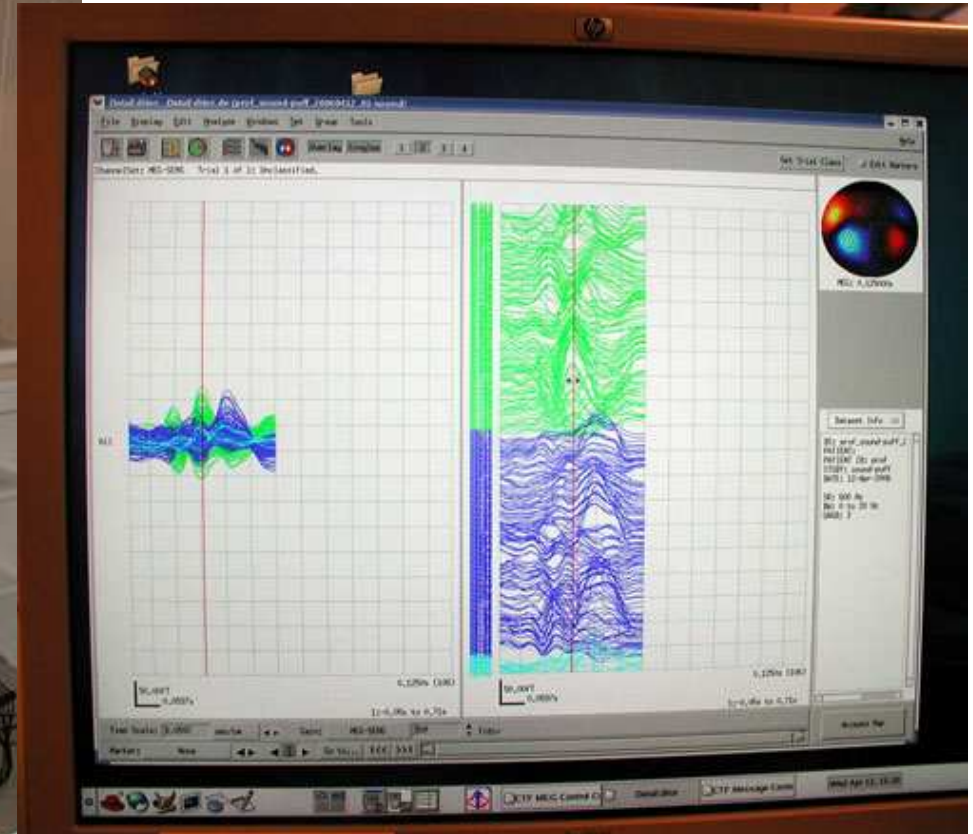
File Display Edit Analyze Windows Set Group Tools

Overlay Overlay 1 2 3 4

Set Trial Class

Edit Markers

Trial 1 of 1: Unclassified.

MEG 0.125000s

Dataset Info

ALL

50.0fT
0.0005s

0.1250s (10)

50.0fT
0.0005s

0.1250s (10)

Time Scale:

Epoch:

MEG-SENS

Markers: None

CTF MEG Control C

DataEditor

CTF Message Cons

Wed Apr 12, 15:20